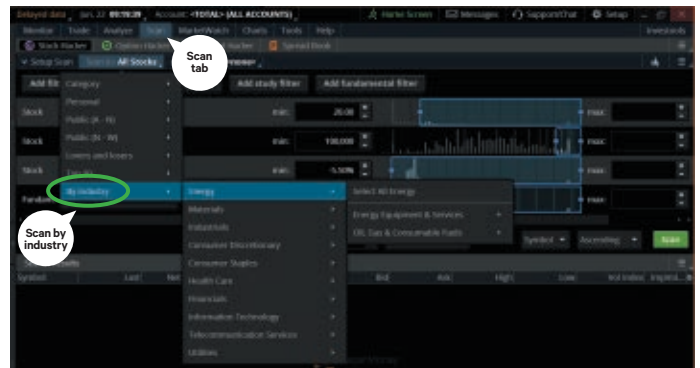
Delayed data | Jan 22 09:19:39 | Account: <TOTAL> (ALL ACCOUNTS) | Home Screen | Messages | SupportChat | Setup

Monitor | Trade | Analyze | Scan | MarketWatch | Charts | Tools | Help | Investools

Stock Hacker | Option Hacker | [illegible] Hacker | Spread Book

Setup Scan | Search | All Stocks | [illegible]

Scan tab

Add filter | Add study filter | Add fundamental filter

Category
Personal
Public (A - L)
Public (M - W)
Losers and losers
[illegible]
By industry

Stock | min: 20.00 | max:
Stock | min: 100,000 | max:
Stock | min: -5.50% | max:
Fundam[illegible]

Energy
Materials
Industrials
Consumer Discretionary
Consumer Staples
Health Care
Financials
Information Technology
Telecommunication Services
Utilities

Select All Energy
Energy Equipment & Services
Oil, Gas & Consumable Fuels

Symbol | Ascending | Scan

Scan by industry

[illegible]sults

Symbol | Last | Net | Bid | Ask | High | Low | Vol Index | Implied...